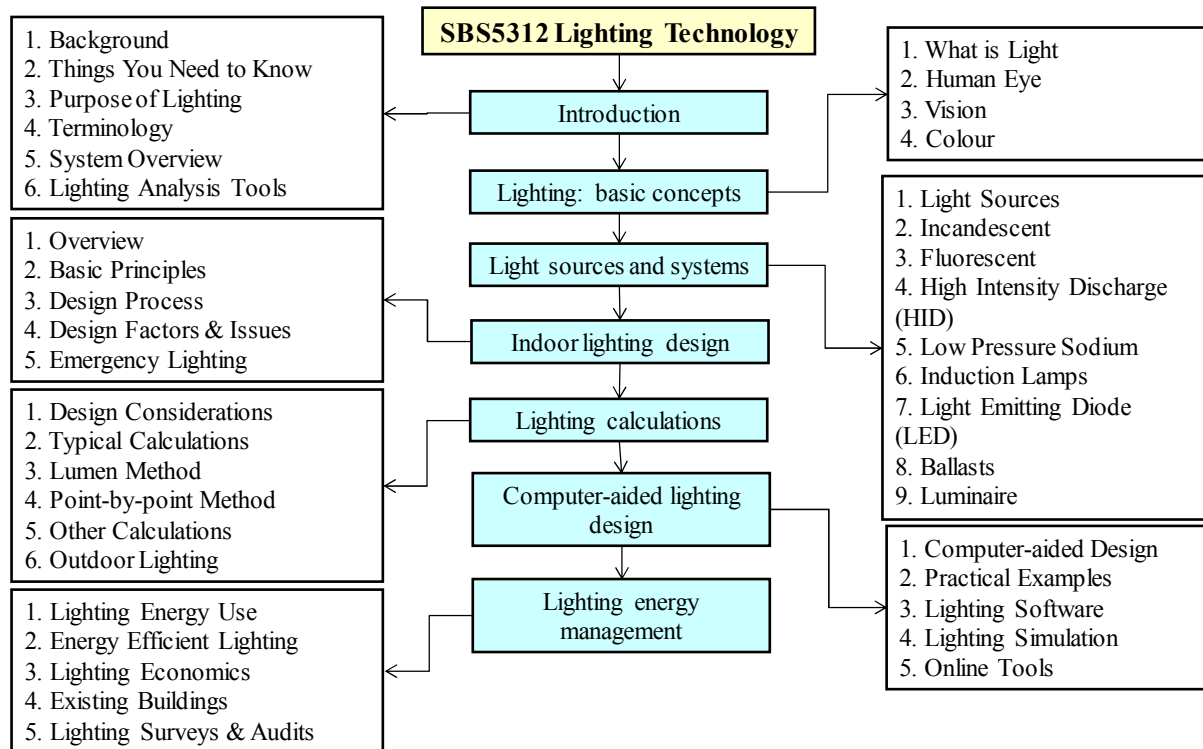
SBS5312 Lighting Technology

Introduction

1. Background
2. Things You Need to Know
3. Purpose of Lighting
4. Terminology
5. System Overview
6. Lighting Analysis Tools

Lighting: basic concepts

1. What is Light
2. Human Eye
3. Vision
4. Colour

Light sources and systems

1. Light Sources
2. Incandescent
3. Fluorescent
4. High Intensity Discharge (HID)
5. Low Pressure Sodium
6. Induction Lamps
7. Light Emitting Diode (LED)
8. Ballasts
9. Luminaire

Indoor lighting design

1. Overview
2. Basic Principles
3. Design Process
4. Design Factors & Issues
5. Emergency Lighting

Lighting calculations

1. Design Considerations
2. Typical Calculations
3. Lumen Method
4. Point-by-point Method
5. Other Calculations
6. Outdoor Lighting

Computer-aided lighting design

1. Computer-aided Design
2. Practical Examples
3. Lighting Software
4. Lighting Simulation
5. Online Tools

Lighting energy management

1. Lighting Energy Use
2. Energy Efficient Lighting
3. Lighting Economics
4. Existing Buildings
5. Lighting Surveys & Audits